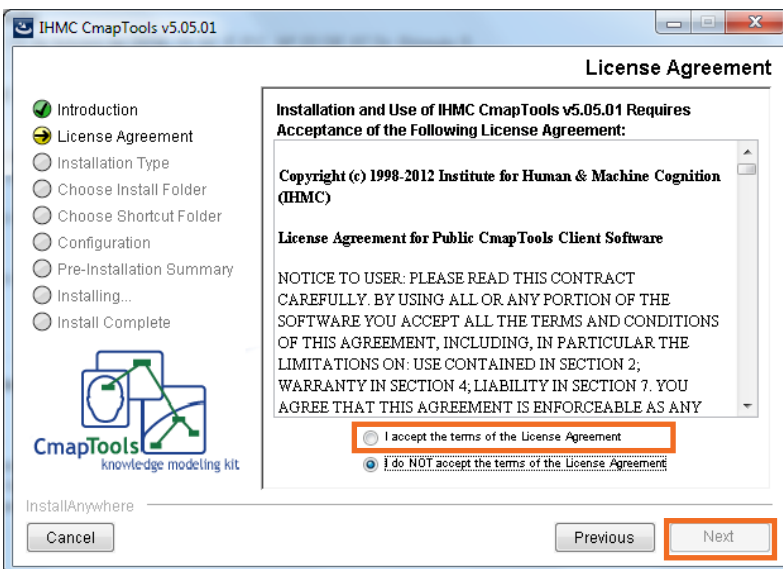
IHMC CmapTools v5.05.01

License Agreement

Introduction
License Agreement
Installation Type
Choose Install Folder
Choose Shortcut Folder
Configuration
Pre-Installation Summary
Installing...
Install Complete

CmapTools
knowledge modeling kit

Installation and Use of IHMC CmapTools v5.05.01 Requires Acceptance of the Following License Agreement:

Copyright (c) 1998-2012 Institute for Human & Machine Cognition (IHMC)

License Agreement for Public CmapTools Client Software

NOTICE TO USER: PLEASE READ THIS CONTRACT CAREFULLY. BY USING ALL OR ANY PORTION OF THE SOFTWARE YOU ACCEPT ALL THE TERMS AND CONDITIONS OF THIS AGREEMENT, INCLUDING, IN PARTICULAR THE LIMITATIONS ON: USE CONTAINED IN SECTION 2; WARRANTY IN SECTION 4; LIABILITY IN SECTION 7. YOU AGREE THAT THIS AGREEMENT IS ENFORCEABLE AS ANY

I accept the terms of the License Agreement
I do NOT accept the terms of the License Agreement

InstallAnywhere

Cancel

Previous

Next